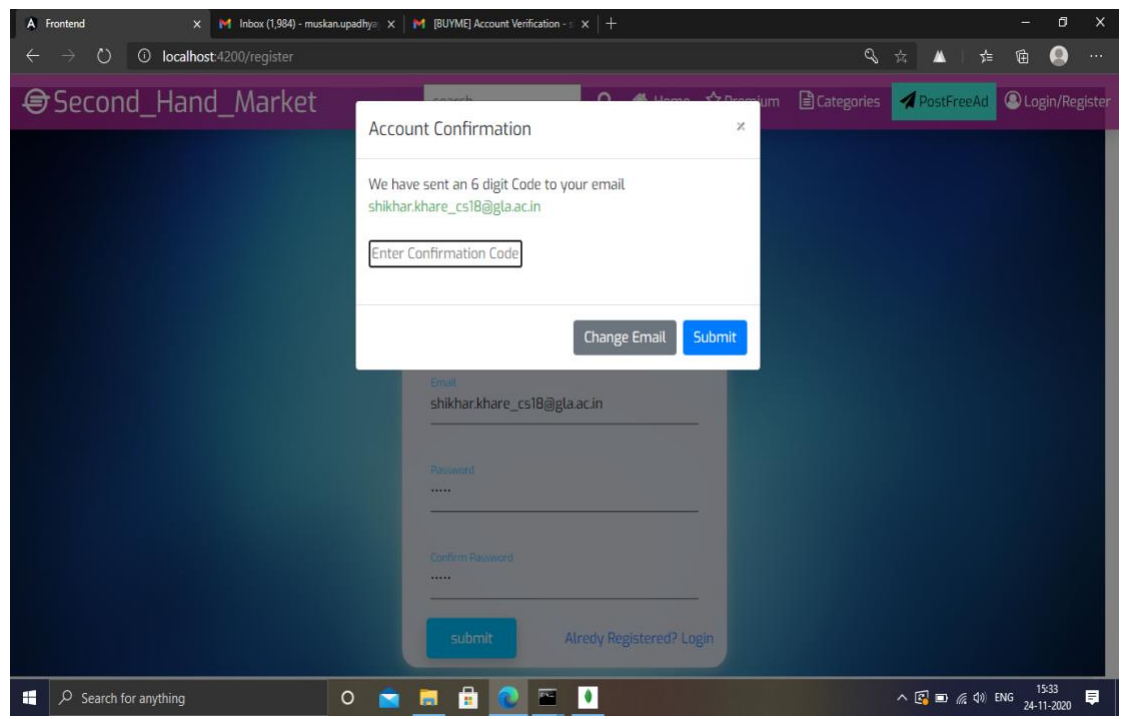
Frontend
Inbox (1,984) - muskan.upadhya
[BUYME] Account Verification -
localhost:4200/register

Second_Hand_Market
search
Home
Premium
Categories
PostFreeAd
Login/Register

Account Confirmation
×
We have sent an 6 digit Code to your email
shikhar.khare_cs18@gla.ac.in
Enter Confirmation Code
Change Email
Submit

Email
shikhar.khare_cs18@gla.ac.in
Password
.....
Confirm Password
.....
submit
Alredy Registered? Login

Search for anything
ENG
15:33
24-11-2020